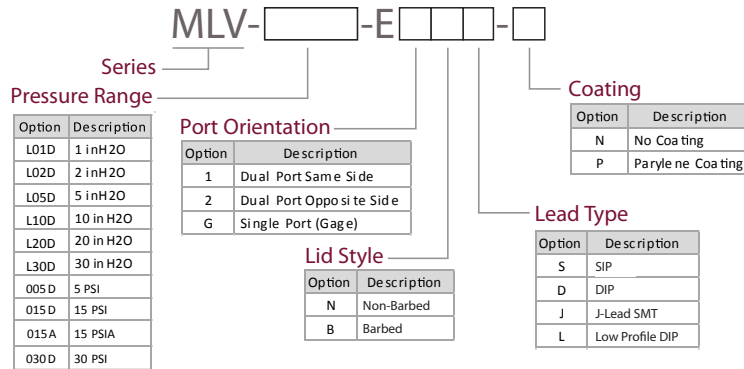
MLV-[ ]-E[ ][ ][ ]-[ ]

Series

Pressure Range

| Option | Description |
|---|---|
| L01D | 1 inH2O |
| L02D | 2 inH2O |
| L05D | 5 inH2O |
| L10D | 10 in H2O |
| L20D | 20 in H2O |
| L30D | 30 in H2O |
| 005D | 5 PSI |
| 015D | 15 PSI |
| 015A | 15 PSIA |
| 030D | 30 PSI |

Port Orientation

| Option | Description |
|---|---|
| 1 | Dual Port Same Side |
| 2 | Dual Port Opposite Side |
| G | Single Port (Gage) |

Lid Style

| Option | Description |
|---|---|
| N | Non-Barbed |
| B | Barbed |

Coating

| Option | Description |
|---|---|
| N | No Coating |
| P | Parylene Coating |

Lead Type

| Option | Description |
|---|---|
| S | SIP |
| D | DIP |
| J | J-Lead SMT |
| L | Low Profile DIP |